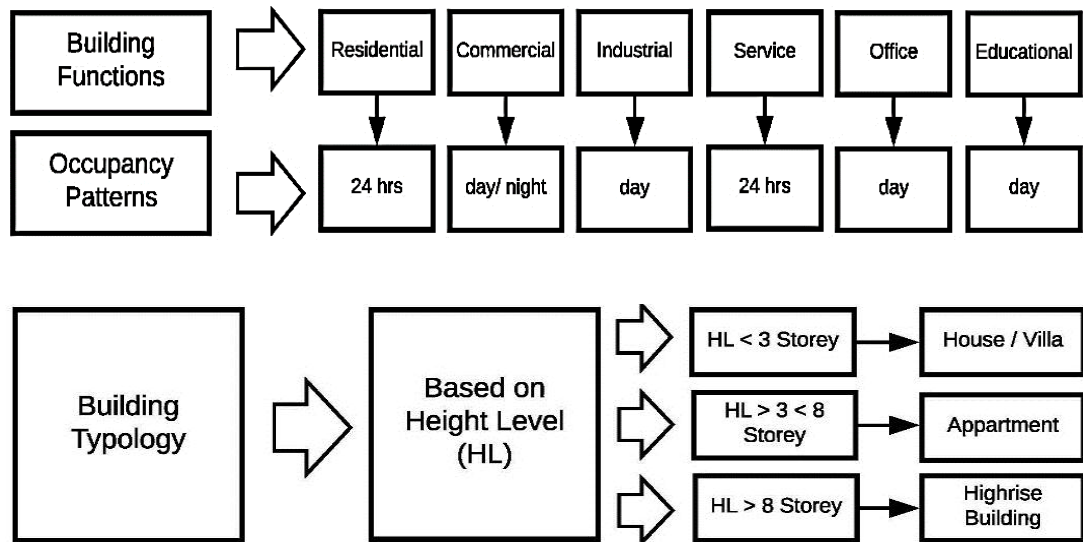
Building Functions

Residential

Commercial

Industrial

Service

Office

Educational

Occupancy Patterns

24 hrs

day/ night

day

24 hrs

day

day

Building Typology

Based on Height Level (HL)

HL < 3 Storey

House / Villa

HL > 3 < 8 Storey

Appartment

HL > 8 Storey

Highrise Building